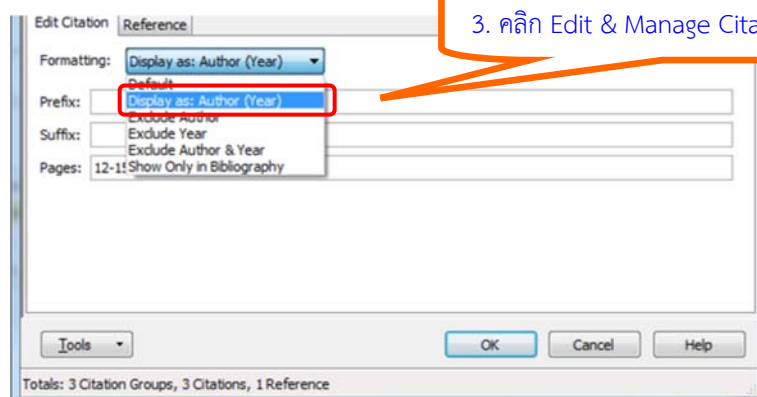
Edit Citation
Reference

3. คลิก Edit & Manage Cita

Formatting: Display as: Author (Year)

Default
Display as: Author (Year)
Exclude Author
Exclude Year
Exclude Author & Year
Show Only in Bibliography

Prefix:
Suffix:
Pages: 12-1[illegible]

Tools
OK
Cancel
Help

Totals: 3 Citation Groups, 3 Citations, 1 Reference